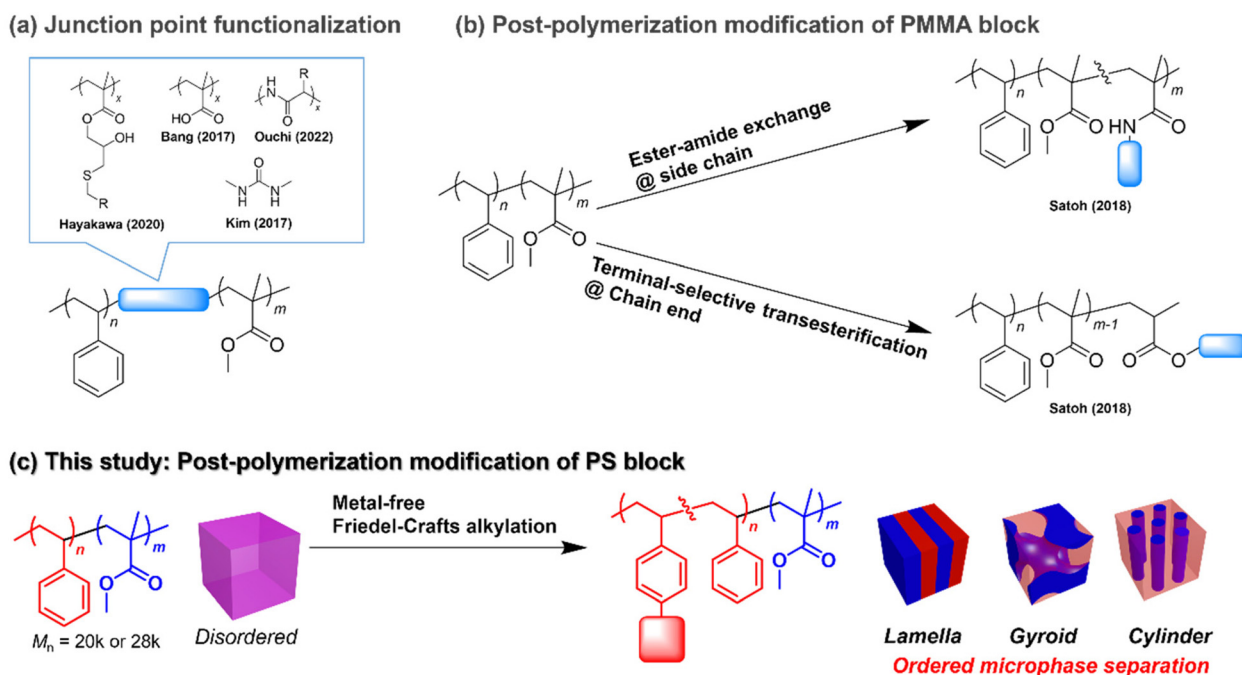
(a) Junction point functionalization

(b) Post-polymerization modification of PMMA block

$x$ $x$ $x$ R OH HO O HN O S R N H N H O

Bang (2017) Ouchi (2022)

Hayakawa (2020) Kim (2017)

$n$ $m$

$n$ $m$

Ester-amide exchange @ side chain

Terminal-selective transesterification @ Chain end

$n$ $m$ HN O

Satoh (2018)

$n$ $m-1$

Satoh (2018)

(c) This study: Post-polymerization modification of PS block

$n$ $m$

$M_{\text{n}}$ = 20k or 28k

Disordered

Metal-free Friedel-Crafts alkylation

$n$ $m$

Lamella Gyroid Cylinder

Ordered microphase separation